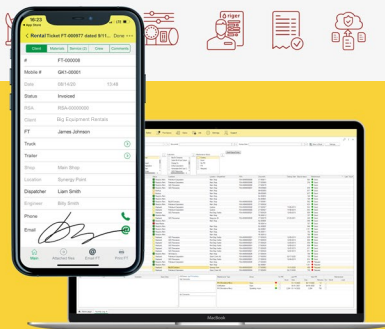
16:23
App Store
Rental Ticket FT-000977 dated 8/11... Done
Client Materials Service (2) Crew Comments
# FT-000008
Mobile # GK1-00001
Date 08/14/20 13:48
Status Invoiced
RSA RSA-0000000
Client My Equipment Rentals
FT James Johnson
Truck
Trailer
Shop Main Shop
Location Synergy Point
Dispatcher Liam Smith
Engineer Billy Smith
Phone
Email
Main Attached files Actions Print PDF
MacBook
riger
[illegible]